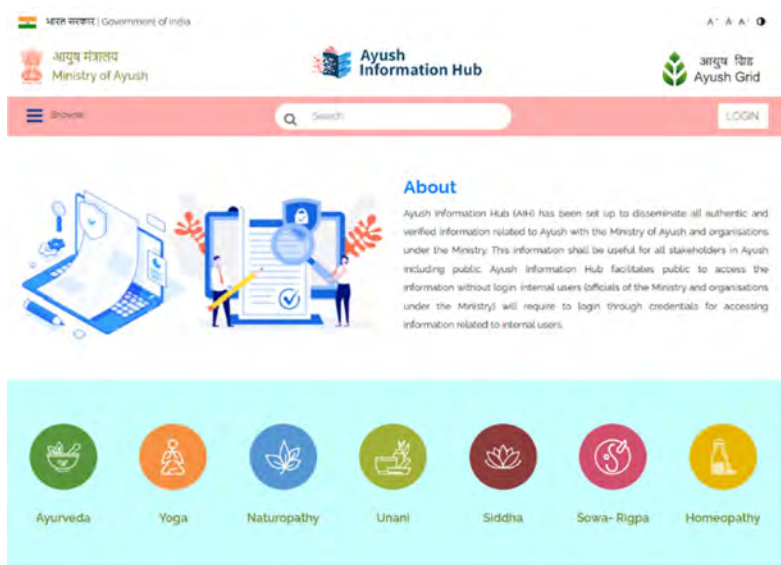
भारत सरकार | Government of India

A⁺ A A⁻ ◐

आयुष मंत्रालय
Ministry of Ayush

Ayush Information Hub

आयुष ग्रिड
Ayush Grid

Browse

Search

LOGIN

About

Ayush Information Hub (AIH) has been set up to disseminate all authentic and verified information related to Ayush with the Ministry of Ayush and organisations under the Ministry. This information shall be useful for all stakeholders in Ayush including public. Ayush Information Hub facilitates public to access the information without login. Internal users (officials of the Ministry and organisations under the Ministry) will require to login through credentials for accessing information related to internal users.

Ayurveda

Yoga

Naturopathy

Unani

Siddha

Sowa- Rigpa

Homeopathy